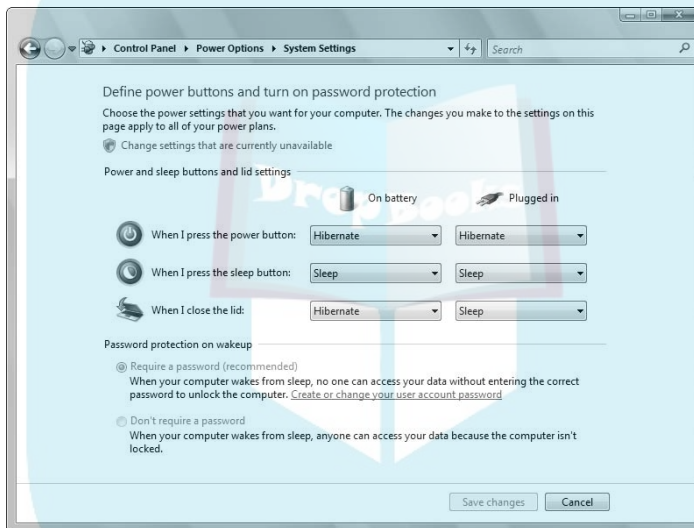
Control Panel ▸ Power Options ▸ System Settings

Search

Define power buttons and turn on password protection

Choose the power settings that you want for your computer. The changes you make to the settings on this page apply to all of your power plans.

Change settings that are currently unavailable

Power and sleep buttons and lid settings

| | On battery | Plugged in |
|---|---|---|
| When I press the power button: | Hibernate | Hibernate |
| When I press the sleep button: | Sleep | Sleep |
| When I close the lid: | Hibernate | Sleep |

Password protection on wakeup

Require a password (recommended)
When your computer wakes from sleep, no one can access your data without entering the correct password to unlock the computer. Create or change your user account password

Don't require a password
When your computer wakes from sleep, anyone can access your data because the computer isn't locked.

Save changes Cancel